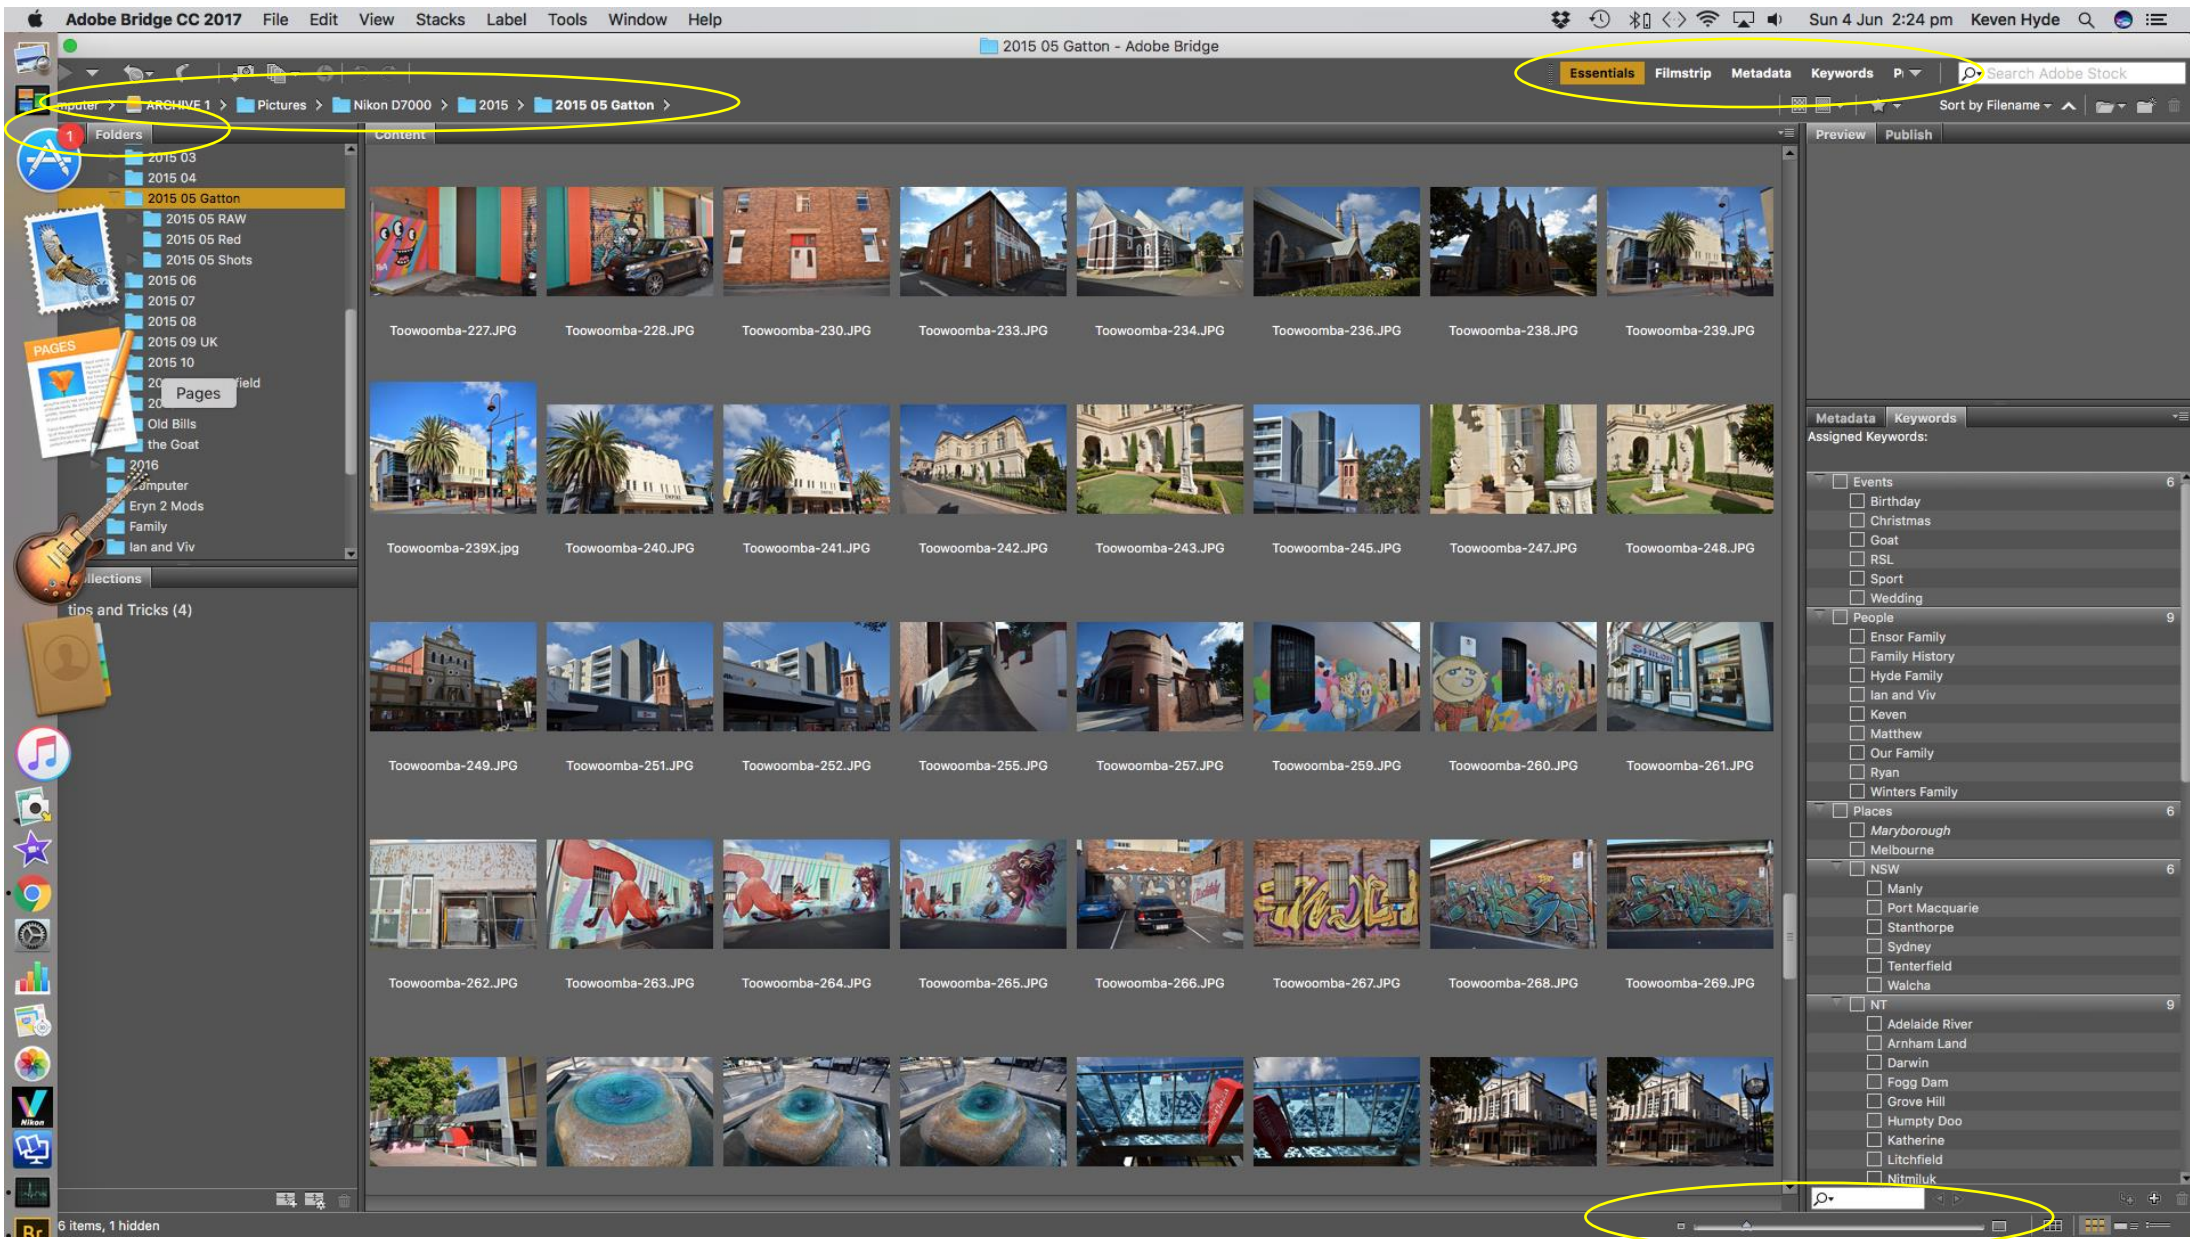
Adobe Bridge CC 2017 File Edit View Stacks Label Tools Window Help

Sun 4 Jun 2:24 pm Keven Hyde

2015 05 Gatton - Adobe Bridge

Essentials Filmstrip Metadata Keywords P

Search Adobe Stock

mputer > ARCHIVE 1 > Pictures > Nikon D7000 > 2015 > 2015 05 Gatton >

Sort by Filename

Folders

2015 03
2015 04
2015 05 Gatton
2015 05 RAW
2015 05 Red
2015 05 Shots
2015 06
2015 07
2015 08
2015 09 UK
2015 10
20 Pages ield
20
Old Bills
the Goat
2016
omputer
Eryn 2 Mods
Family
Ian and Viv

llections

tips and Tricks (4)

Content

Toowoomba-227.JPG Toowoomba-228.JPG Toowoomba-230.JPG Toowoomba-233.JPG Toowoomba-234.JPG Toowoomba-236.JPG Toowoomba-238.JPG Toowoomba-239.JPG

Toowoomba-239X.jpg Toowoomba-240.JPG Toowoomba-241.JPG Toowoomba-242.JPG Toowoomba-243.JPG Toowoomba-245.JPG Toowoomba-247.JPG Toowoomba-248.JPG

Toowoomba-249.JPG Toowoomba-251.JPG Toowoomba-252.JPG Toowoomba-255.JPG Toowoomba-257.JPG Toowoomba-259.JPG Toowoomba-260.JPG Toowoomba-261.JPG

Toowoomba-262.JPG Toowoomba-263.JPG Toowoomba-264.JPG Toowoomba-265.JPG Toowoomba-266.JPG Toowoomba-267.JPG Toowoomba-268.JPG Toowoomba-269.JPG

Preview Publish

Metadata Keywords

Assigned Keywords:

Events 6
Birthday
Christmas
Goat
RSL
Sport
Wedding
People 9
Ensor Family
Family History
Hyde Family
Ian and Viv
Keven
Matthew
Our Family
Ryan
Winters Family
Places 6
Maryborough
Melbourne
NSW 6
Manly
Port Macquarie
Stanthorpe
Sydney
Tenterfield
Walcha
NT 9
Adelaide River
Arnham Land
Darwin
Fogg Dam
Grove Hill
Humpty Doo
Katherine
Litchfield
Nitmiluk

6 items, 1 hidden

Br